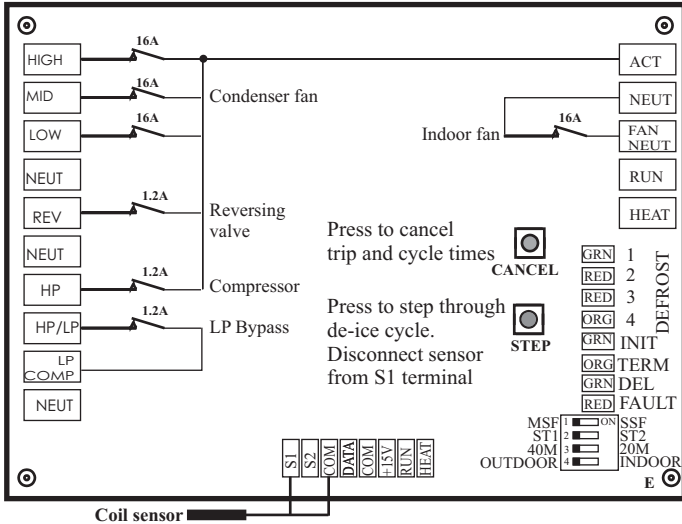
HIGH
MID
LOW
NEUT
REV
NEUT
HP
HP/LP
LP COMP
NEUT

16A
16A
16A
1.2A
1.2A
1.2A

Condenser fan
Reversing valve
Compressor
LP Bypass

ACT
NEUT
FAN NEUT
RUN
HEAT

Indoor fan
16A

Press to cancel trip and cycle times
CANCEL

Press to step through de-ice cycle. Disconnect sensor from S1 terminal
STEP

GRN 1
RED 2
RED 3
ORG 4
GRN INIT
ORG TERM
GRN DEL
RED FAULT
DEFROST

MSF 1 ON SSF
ST1 2 ST2
40M 3 20M
OUTDOOR 4 INDOOR

S1
S2
COM
DATA
COM
+15V
RUN
HEAT

E

Coil sensor